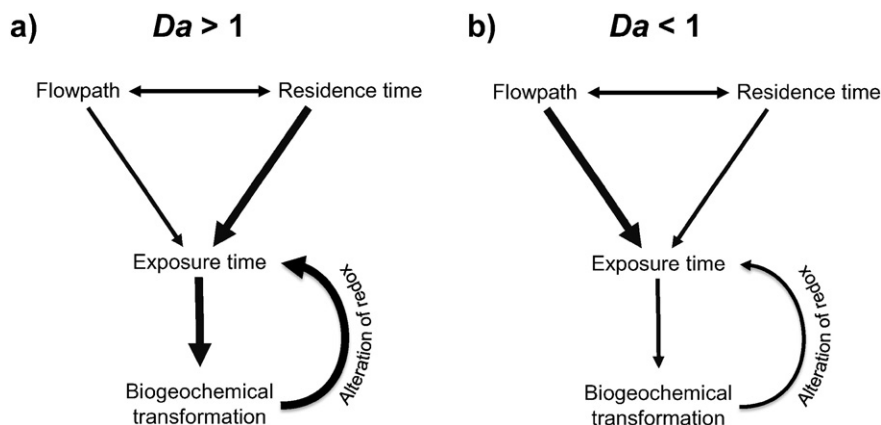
a) *Da* > 1

Flowpath

Residence time

Exposure time

Alteration of redox

Biogeochemical transformation

b) *Da* < 1

Flowpath

Residence time

Exposure time

Alteration of redox

Biogeochemical transformation